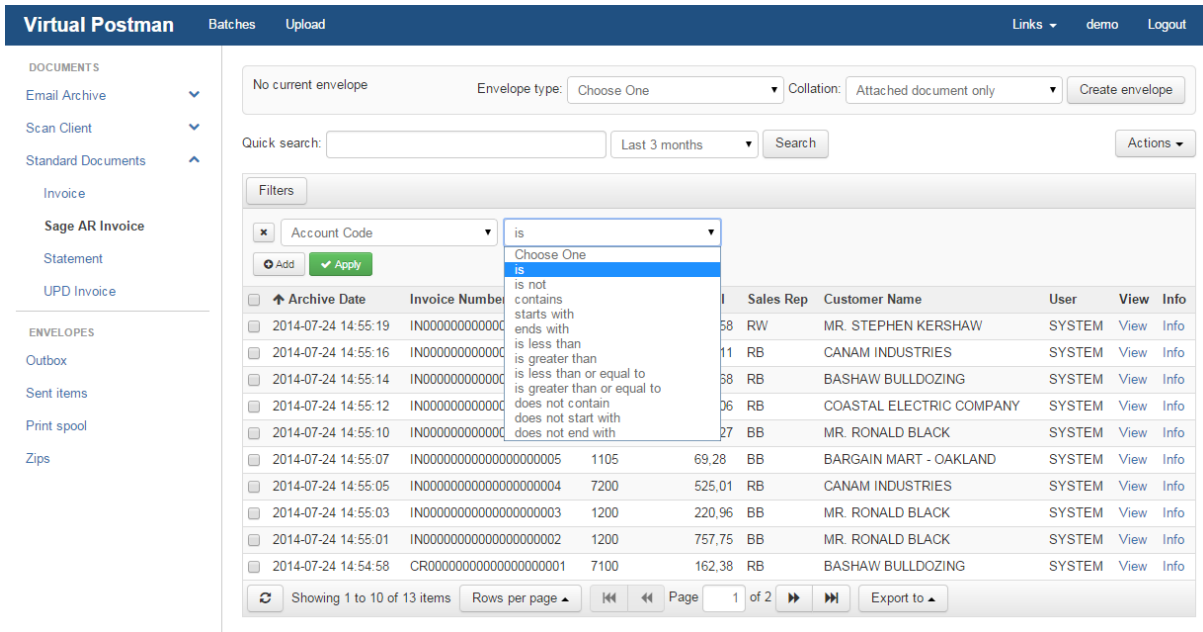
Virtual Postman Batches Upload Links ▾ demo Logout

DOCUMENTS
Email Archive
Scan Client
Standard Documents
Invoice
Sage AR Invoice
Statement
UPD Invoice

ENVELOPES
Outbox
Sent items
Print spool
Zips

No current envelope Envelope type: Choose One Collation: Attached document only Create envelope

Quick search: Last 3 months Search Actions ▾

Filters

Account Code is
Add Apply

Choose One
is
is not
contains
starts with
ends with
is less than
is greater than
is less than or equal to
is greater than or equal to
does not contain
does not start with
does not end with

| | Archive Date | Invoice Number | | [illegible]l | Sales Rep | Customer Name | User | View | Info |
|---|---|---|---|---|---|---|---|---|---|
| | 2014-07-24 14:55:19 | IN000000000000 | | 58 | RW | MR. STEPHEN KERSHAW | SYSTEM | View | Info |
| | 2014-07-24 14:55:16 | IN000000000000 | | 11 | RB | CANAM INDUSTRIES | SYSTEM | View | Info |
| | 2014-07-24 14:55:14 | IN000000000000 | | 58 | RB | BASHAW BULLDOZING | SYSTEM | View | Info |
| | 2014-07-24 14:55:12 | IN000000000000 | | 06 | RB | COASTAL ELECTRIC COMPANY | SYSTEM | View | Info |
| | 2014-07-24 14:55:10 | IN000000000000 | | 27 | BB | MR. RONALD BLACK | SYSTEM | View | Info |
| | 2014-07-24 14:55:07 | IN0000000000000000005 | 1105 | 69,28 | BB | BARGAIN MART - OAKLAND | SYSTEM | View | Info |
| | 2014-07-24 14:55:05 | IN0000000000000000004 | 7200 | 525,01 | RB | CANAM INDUSTRIES | SYSTEM | View | Info |
| | 2014-07-24 14:55:03 | IN0000000000000000003 | 1200 | 220,96 | BB | MR. RONALD BLACK | SYSTEM | View | Info |
| | 2014-07-24 14:55:01 | IN0000000000000000002 | 1200 | 757,75 | BB | MR. RONALD BLACK | SYSTEM | View | Info |
| | 2014-07-24 14:54:58 | CR0000000000000000001 | 7100 | 162,38 | RB | BASHAW BULLDOZING | SYSTEM | View | Info |

Showing 1 to 10 of 13 items Rows per page ▴ Page 1 of 2 Export to ▴